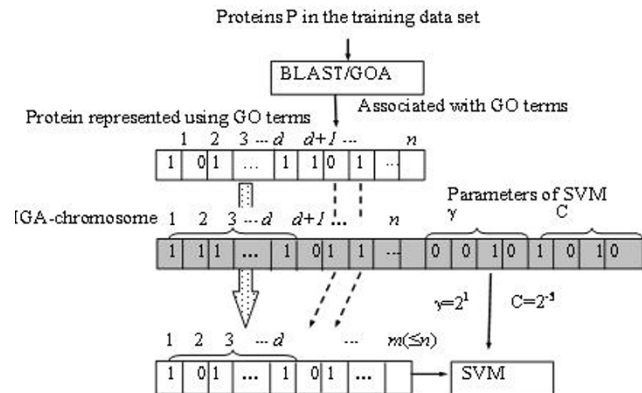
Proteins P in the training data set

BLAST/GOA

Associated with GO terms

Protein represented using GO terms

1 2 3 ··· $d$ $d+1$ ··· $n$

| 1 | 0 | 1 | ... | 1 | 1 | 0 | 1 | ··· | |

Parameters of SVM

IGA-chromosome 1 2 3 ··· $d$ $d+1$ ... $n$ γ C

| 1 | 1 | 1 | ... | 0 | 1 | 1 | ··· | 0 | 0 | 1 | 0 | 1 | 0 | 1 | 0 |

$\gamma=2^1$ $C=2^{-5}$

1 2 3 ··· $d$ ··· $m(\leq n)$

| 1 | 0 | 1 | ... | 1 | 0 | 1 | ... | |

SVM